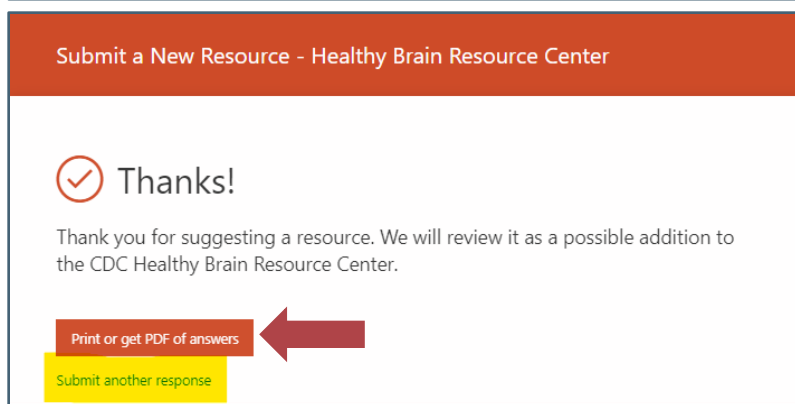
Submit a New Resource - Healthy Brain Resource Center

Thanks!

Thank you for suggesting a resource. We will review it as a possible addition to the CDC Healthy Brain Resource Center.

Print or get PDF of answers

Submit another response